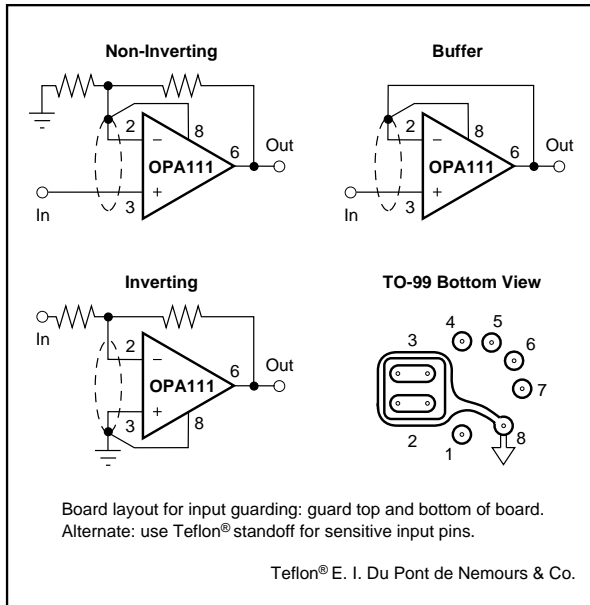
Non-Inverting

2
8
6
Out
OPA111
In
3

Buffer

2
8
6
Out
OPA111
In
3

Inverting

In
2
6
Out
OPA111
3
8

TO-99 Bottom View

4
5
3
6
7
8
2
1

Board layout for input guarding: guard top and bottom of board. Alternate: use Teflon® standoff for sensitive input pins.

Teflon® E. I. Du Pont de Nemours & Co.